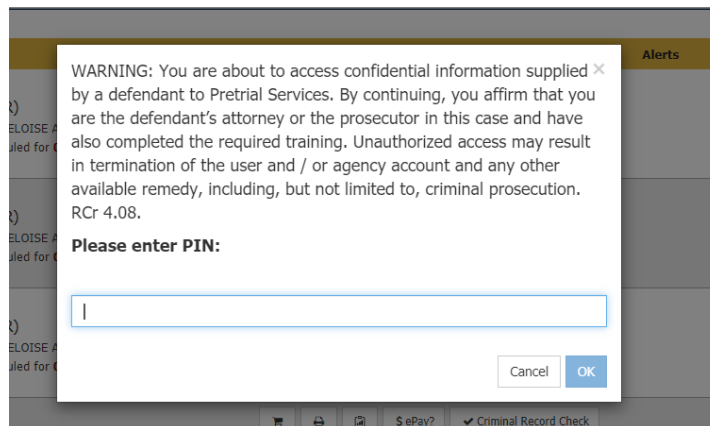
Alerts

R)
ELOISE A
uled for C

R)
ELOISE A
uled for C

R)
ELOISE A
uled for C

WARNING: You are about to access confidential information supplied by a defendant to Pretrial Services. By continuing, you affirm that you are the defendant's attorney or the prosecutor in this case and have also completed the required training. Unauthorized access may result in termination of the user and / or agency account and any other available remedy, including, but not limited to, criminal prosecution. RCr 4.08.

×

Please enter PIN:

Cancel OK

$ ePay? ✔ Criminal Record Check